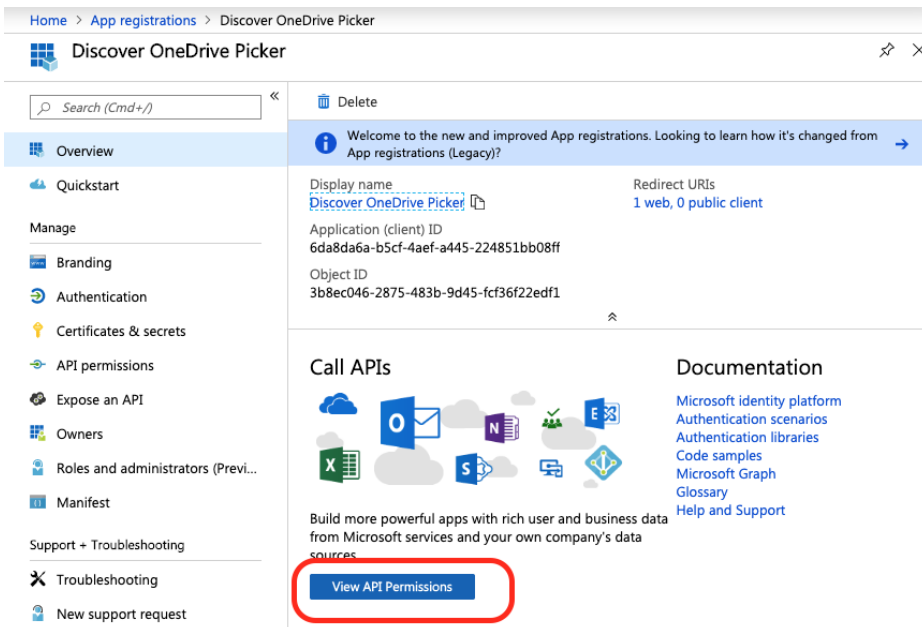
Home > App registrations > Discover OneDrive Picker

Discover OneDrive Picker

Search (Cmd+/)

«

Overview

Quickstart

Manage

Branding

Authentication

Certificates & secrets

API permissions

Expose an API

Owners

Roles and administrators (Previ...

Manifest

Support + Troubleshooting

Troubleshooting

New support request

Delete

Welcome to the new and improved App registrations. Looking to learn how it's changed from App registrations (Legacy)?

Display name
Discover OneDrive Picker

Application (client) ID
6da8da6a-b5cf-4aef-a445-224851bb08ff

Object ID
3b8ec046-2875-483b-9d45-fcf36f22edf1

Redirect URIs
1 web, 0 public client

Call APIs

Build more powerful apps with rich user and business data from Microsoft services and your own company's data sources.

View API Permissions

Documentation

Microsoft identity platform
Authentication scenarios
Authentication libraries
Code samples
Microsoft Graph
Glossary
Help and Support